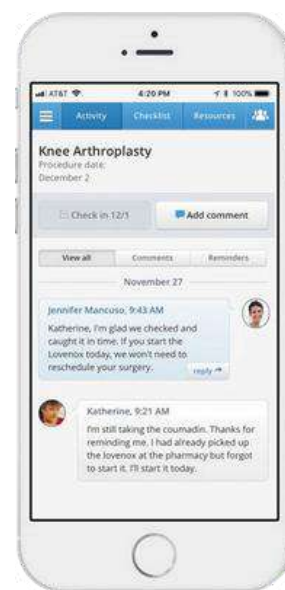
AT&T 4:20 PM 100%

Activity Checklist Resources

Knee Arthroplasty
Procedure date:
December 2

Check in 12/1 Add comment

View all Comments Reminders

November 27

Jennifer Mancuso, 9:43 AM
Katherine, I'm glad we checked and caught it in time. If you start the Lovenox today, we won't need to reschedule your surgery.
reply

Katherine, 9:21 AM
I'm still taking the coumadin. Thanks for reminding me. I had already picked up the lovenox at the pharmacy but forgot to start it. I'll start it today.